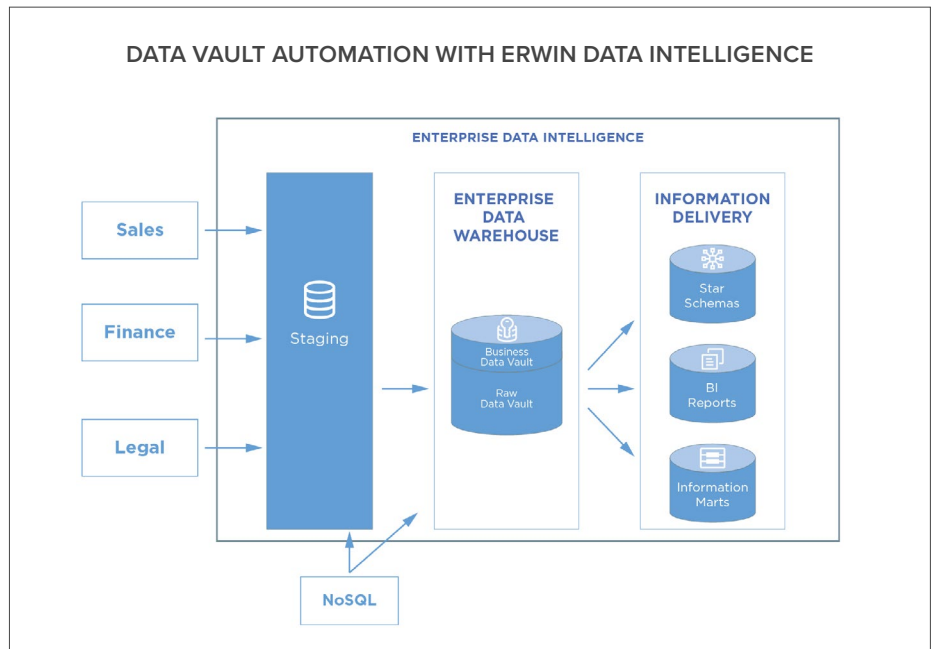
DATA VAULT AUTOMATION WITH ERWIN DATA INTELLIGENCE

ENTERPRISE DATA INTELLIGENCE

Sales

Finance

Legal

Staging

ENTERPRISE DATA WAREHOUSE

Business Data Vault

Raw Data Vault

INFORMATION DELIVERY

Star Schemas

BI Reports

Information Marts

NoSQL